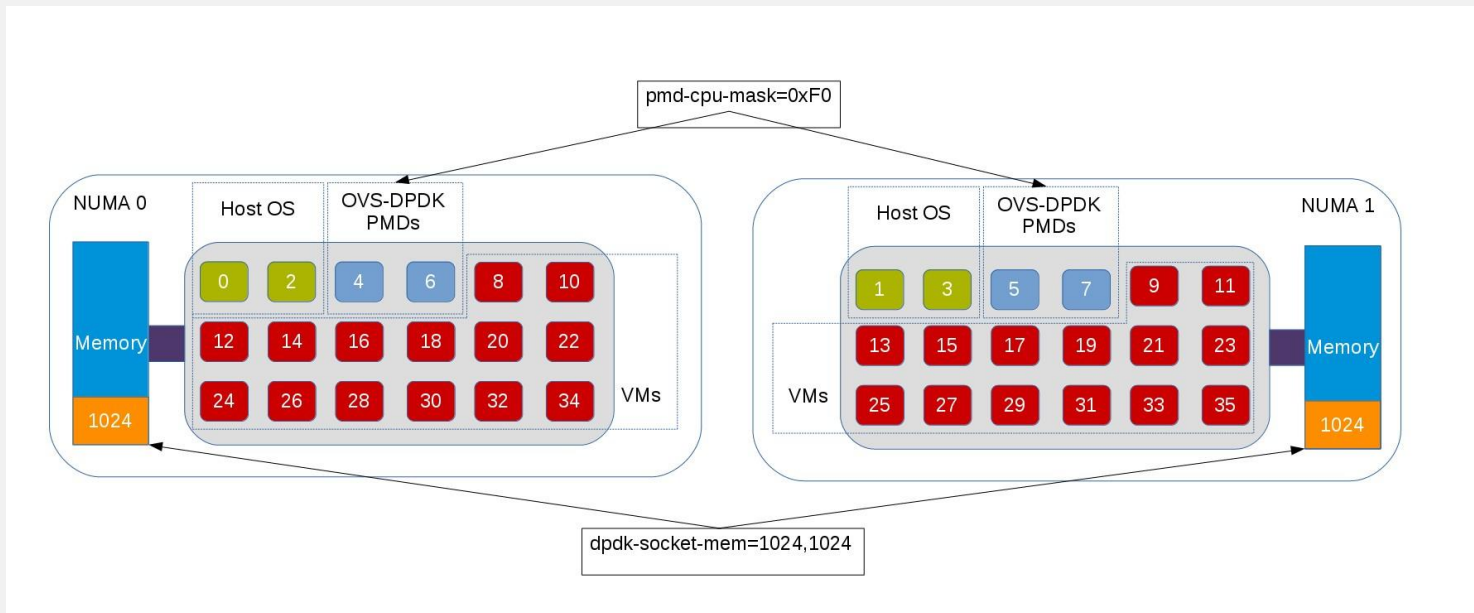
pmd-cpu-mask=0xF0

NUMA 0

Host OS

OVS-DPDK PMDs

Memory

1024

0 2 4 6 8 10
12 14 16 18 20 22
24 26 28 30 32 34

VMs

Host OS

OVS-DPDK PMDs

NUMA 1

1 3 5 7 9 11
13 15 17 19 21 23
25 27 29 31 33 35

VMs

Memory

1024

dpdk-socket-mem=1024,1024